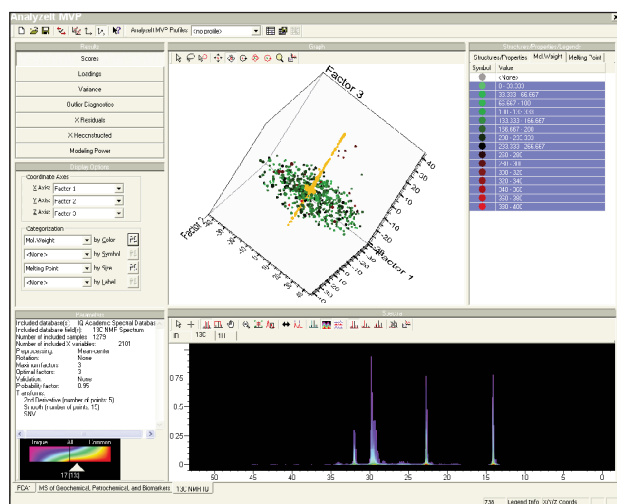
AnalyzeIt MVP

AnalyzeIt MVP Profiles: (no profile)

Results
Scores
Loadings
Variance
Outlier Diagnostics
X Residuals
X Reconstructed
Modeling Power

Graph

Factor 3
Factor 2
Factor 1
10
8
6
4
2
0
-2
-4
-6
-8

Display Options
Coordinate Axes
X Axis: Factor 1
Y Axis: Factor 2
Z Axis: Factor 3

Categorization
Mol.Weight by Color
<None> by Symbol
Melting Point by Size
<None> by Label

Structure/Properties Legend
Structure/Properties | Mol.Weight | Melting Point
| Symbol | Value |
|---|---|
| | <None> |
| | 0 - 33.333 |
| | 33.333 - 66.667 |
| | 66.667 - 100 |
| | 100 - 133.333 |
| | 133.333 - 166.667 |
| | 166.667 - 200 |
| | 200 - 233.333 |
| | 233.333 - 266.667 |
| | 266 - 280 |
| | 280 - 300 |
| | 300 - 320 |
| | 320 - 340 |
| | 340 - 360 |
| | 360 - 380 |
| | 380 - 400 |

Parameters
Included database(s): IQ Academic Spectral Databas
Included database field(s): 13C NMR Spectrum
Number of included samples: 1279
Number of included X variables: 2101
Preprocessing: Mean-center
Rotation: None
Maximum factors: 3
Optimal factors: 3
Validation: None
Probability factor: 0.95
Transforms:
2nd Derivative (number of points: 5)
Smooth (number of points: 15)
SNV

Unique All Common
17 (13)

Spectra
IR 13C 1H
0.75
0.5
0.25
0
50 45 40 35 30 25 20 15 10 5 0

PCA MS of Geochemical, Petrochemical, and Biomarkers 13C NMR IQ

738 Legend Info X/Y/Z Coords